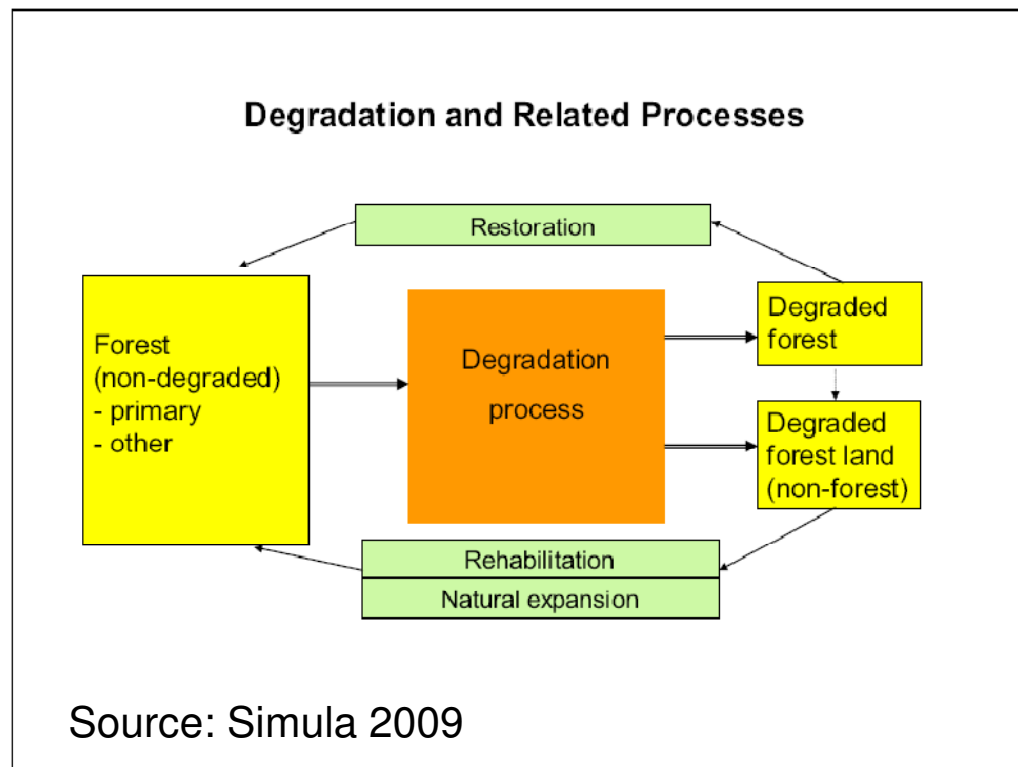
Degradation and Related Processes

Restoration

Forest (non-degraded)
- primary
- other

Degradation process

Degraded forest

Degraded forest land (non-forest)

Rehabilitation

Natural expansion

Source: Simula 2009